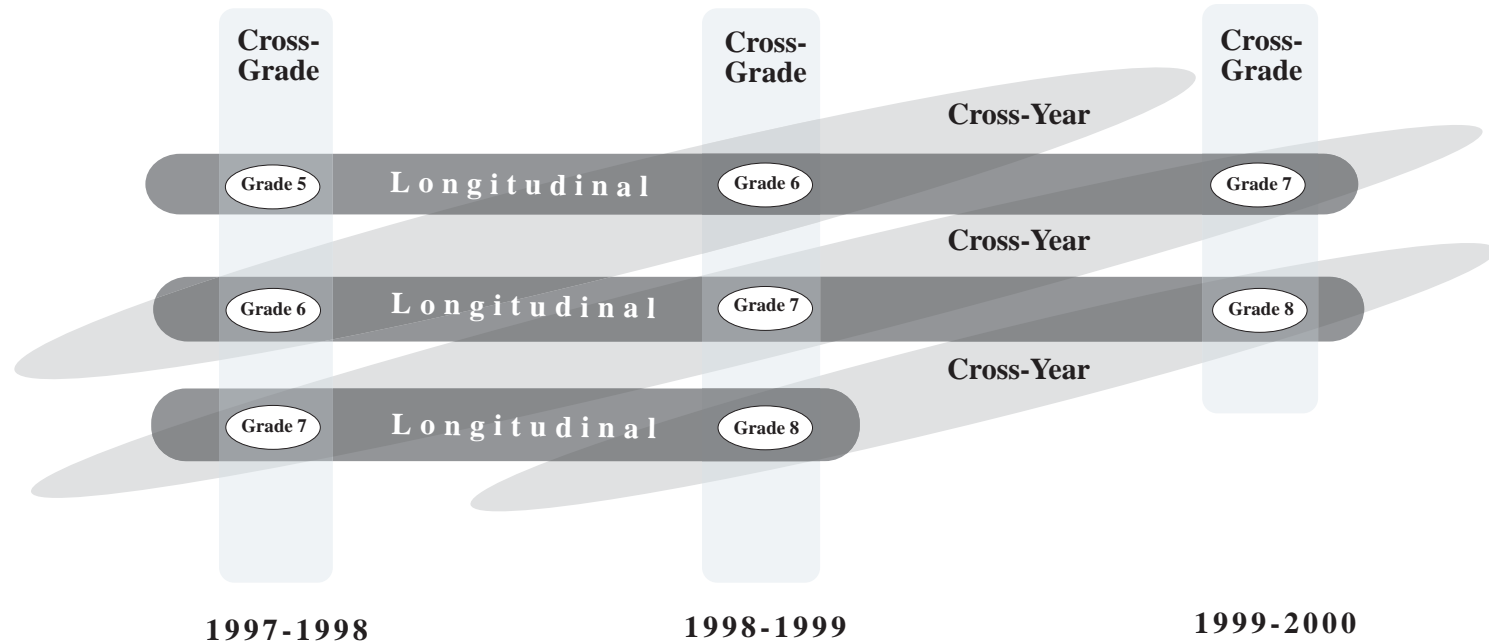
Cross-Grade

Cross-Grade

Cross-Grade

Cross-Year

Grade 5 Longitudinal Grade 6 Grade 7

Cross-Year

Grade 6 Longitudinal Grade 7 Grade 8

Cross-Year

Grade 7 Longitudinal Grade 8

1997-1998

1998-1999

1999-2000